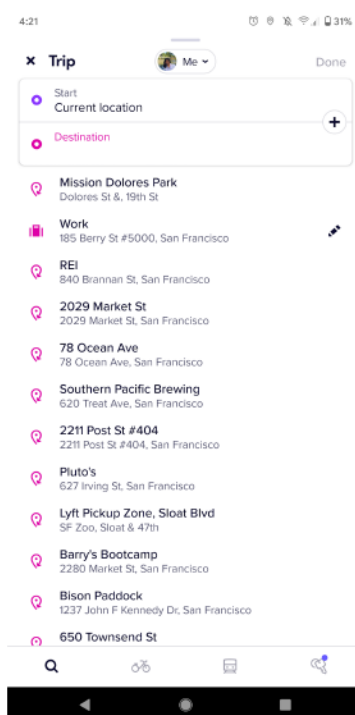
4:21

31%

× Trip

Me

Done

Start
Current location

Destination

+

Mission Dolores Park
Dolores St &, 19th St

Work
185 Berry St #5000, San Francisco

REI
840 Brannan St, San Francisco

2029 Market St
2029 Market St, San Francisco

78 Ocean Ave
78 Ocean Ave, San Francisco

Southern Pacific Brewing
620 Treat Ave, San Francisco

2211 Post St #404
2211 Post St #404, San Francisco

Pluto's
627 Irving St, San Francisco

Lyft Pickup Zone, Sloat Blvd
SF Zoo, Sloat & 47th

Barry's Bootcamp
2280 Market St, San Francisco

Bison Paddock
1237 John F Kennedy Dr, San Francisco

650 Townsend St